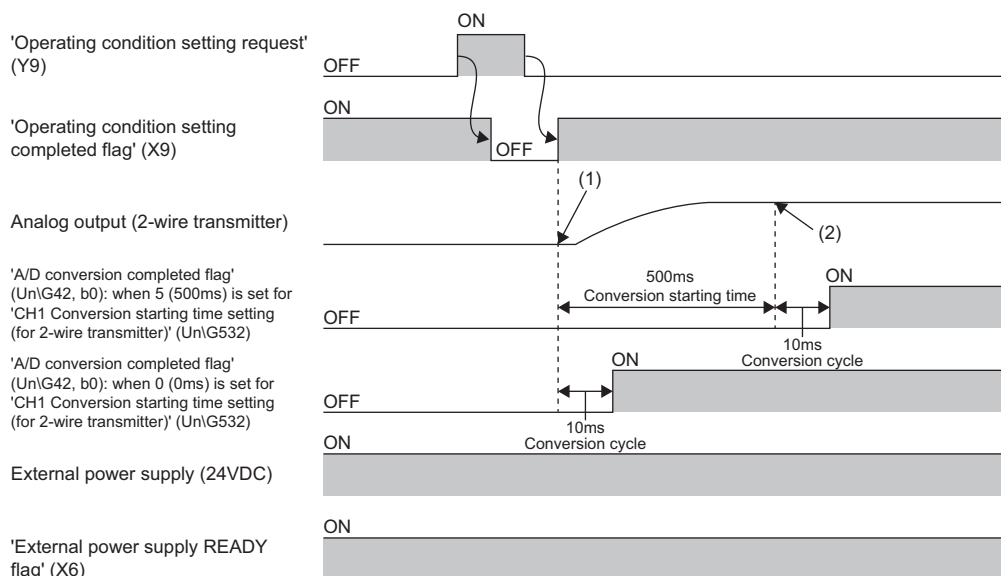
'Operating condition setting request' (Y9)

ON

OFF

'Operating condition setting completed flag' (X9)

ON

OFF

(1)

Analog output (2-wire transmitter)

(2)

'A/D conversion completed flag' (Un\G42, b0): when 5 (500ms) is set for 'CH1 Conversion starting time setting (for 2-wire transmitter)' (Un\G532)

500ms
Conversion starting time

ON

OFF

10ms
Conversion cycle

'A/D conversion completed flag' (Un\G42, b0): when 0 (0ms) is set for 'CH1 Conversion starting time setting (for 2-wire transmitter)' (Un\G532)

ON

OFF

10ms
Conversion cycle

ON

External power supply (24VDC)

ON

'External power supply READY flag' (X6)